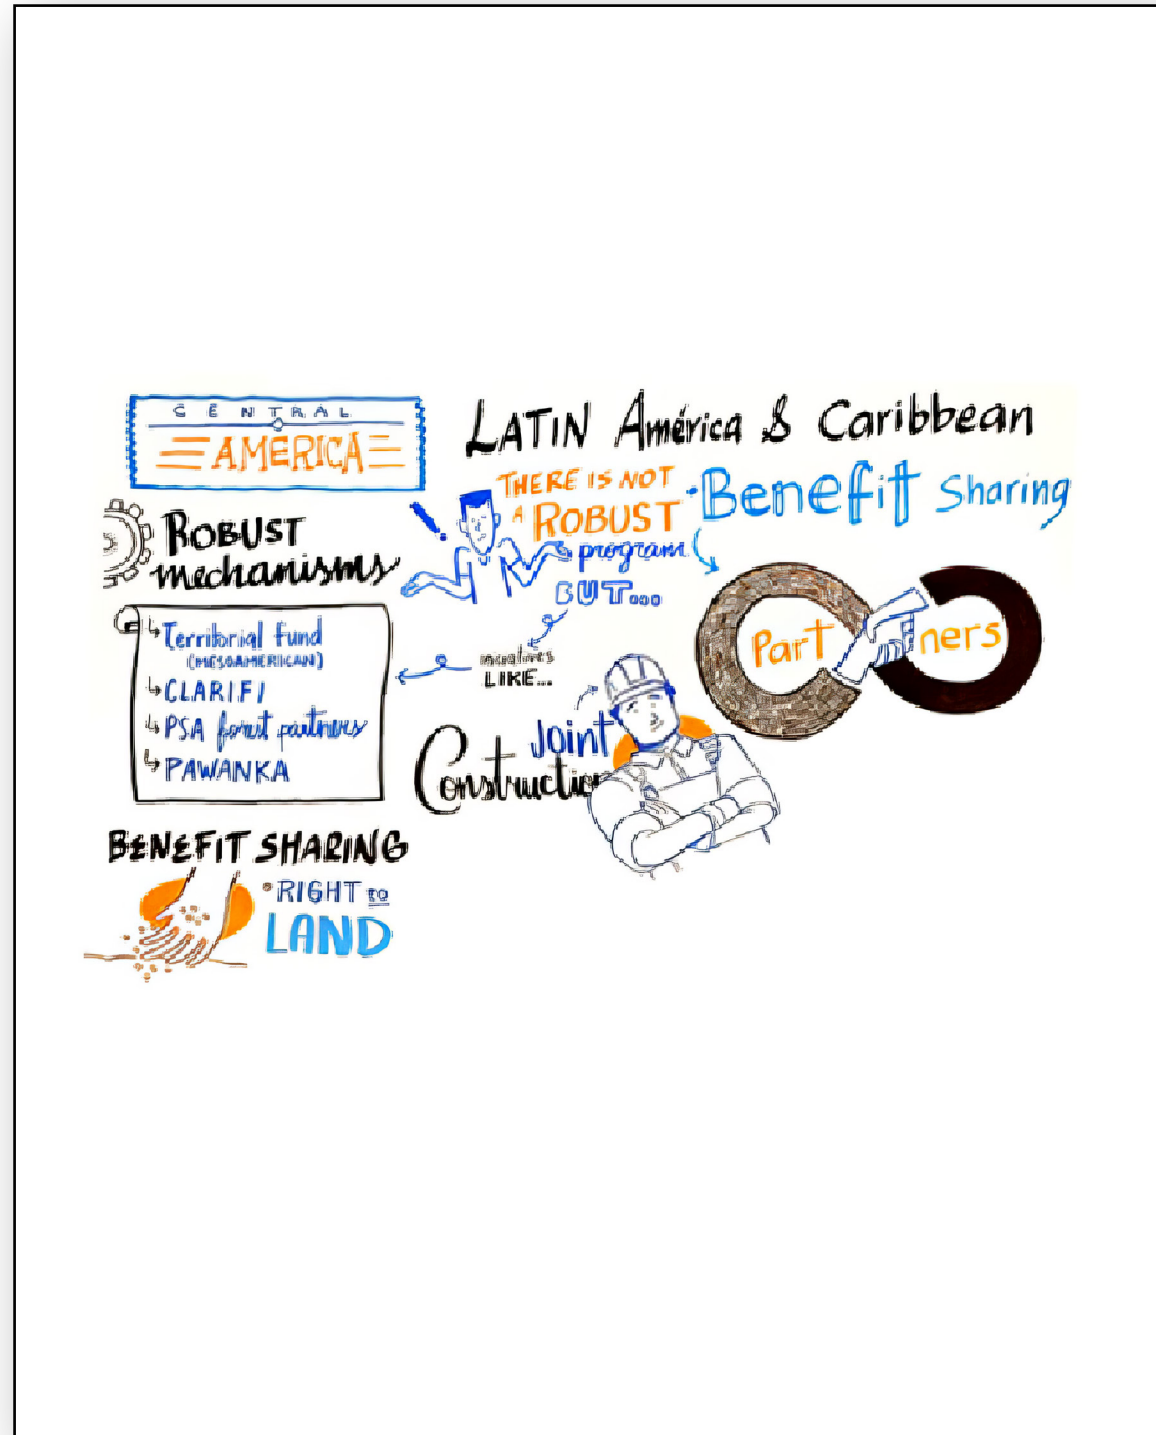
CENTRAL AMERICA

LATIN América & Caribbean

THERE IS NOT A ROBUST Benefit Sharing program BUT...

ROBUST mechanisms

Territorial fund (MESOAMERICAN)
CLARIFI
PSA forest partners
PAWANKA

initiatives LIKE...

Part ners

Joint Construction

BENEFIT SHARING
RIGHT to LAND